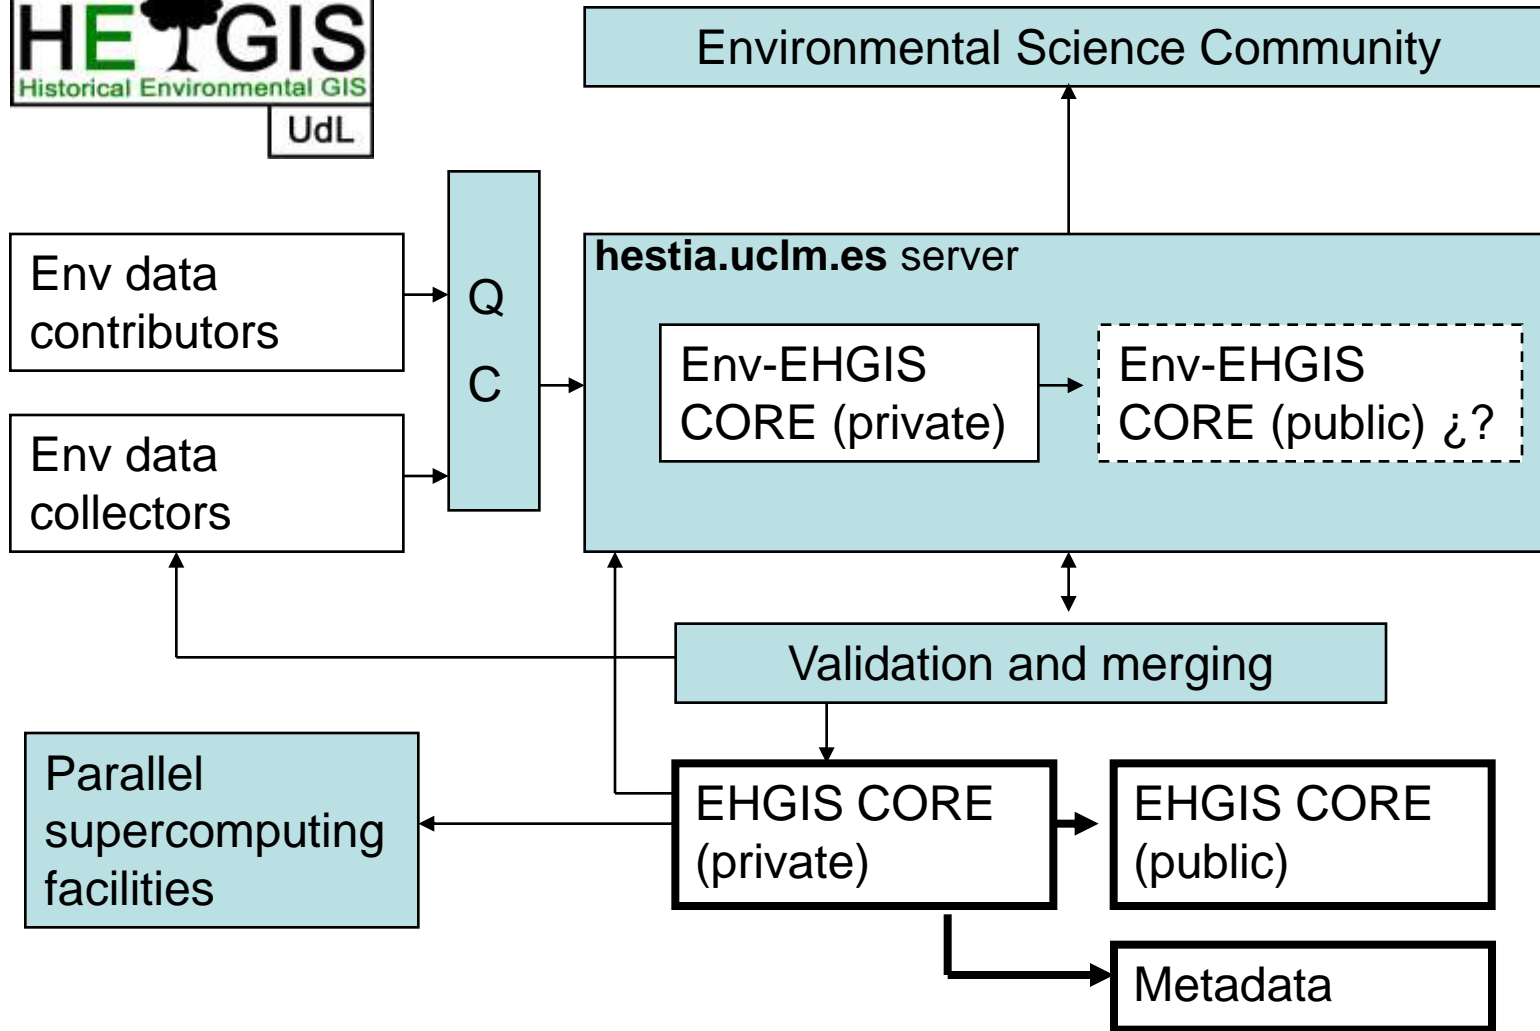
HEGIS
Historical Environmental GIS
UdL

Environmental Science Community

Env data contributors

Env data collectors

Q
C

**hestia.uclm.es** server

Env-EHGIS CORE (private)

Env-EHGIS CORE (public) ¿?

Validation and merging

Parallel supercomputing facilities

EHGIS CORE (private)

EHGIS CORE (public)

Metadata